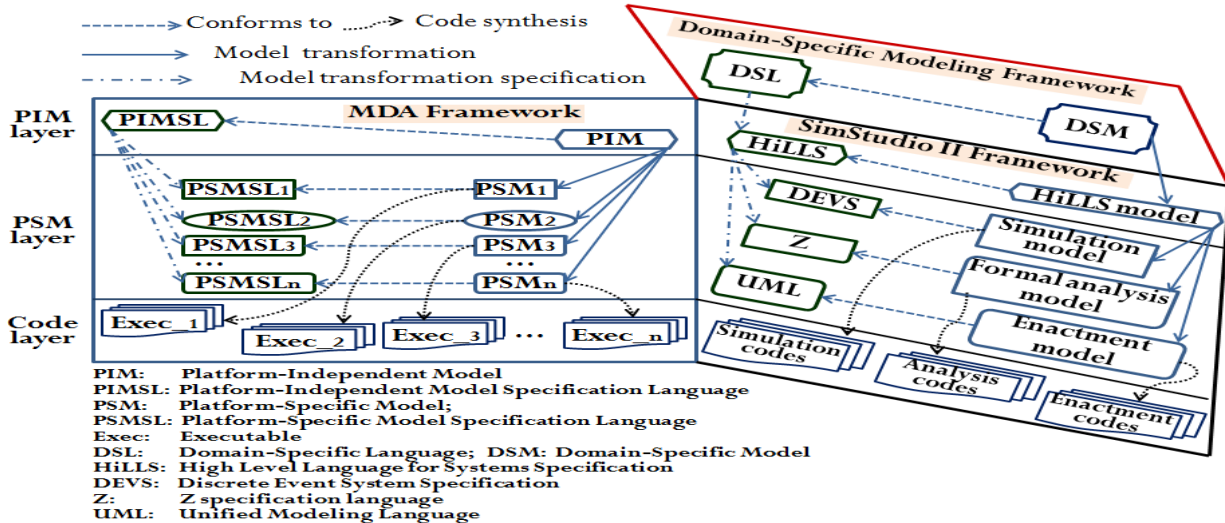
Conforms to Code synthesis
Model transformation
Model transformation specification

Domain-Specific Modeling Framework
DSL
DSM
SimStudio II Framework
HiLLS
HiLLS model
DEVS
Z
UML
Simulation model
Formal analysis model
Enactment model
Simulation codes
Analysis codes
Enactment codes

PIM layer
PSM layer
Code layer
MDA Framework
PIMSL
PIM
PSMSL$_1$
PSM$_1$
PSMSL$_2$
PSM$_2$
PSMSL$_3$
PSM$_3$
...
...
PSMSL$_n$
PSM$_n$
Exec_1
Exec_2
Exec_3
...
Exec_n

PIM: Platform-Independent Model
PIMSL: Platform-Independent Model Specification Language
PSM: Platform-Specific Model;
PSMSL: Platform-Specific Model Specification Language
Exec: Executable
DSL: Domain-Specific Language; DSM: Domain-Specific Model
HiLLS: High Level Language for Systems Specification
DEVS: Discrete Event System Specification
Z: Z specification language
UML: Unified Modeling Language